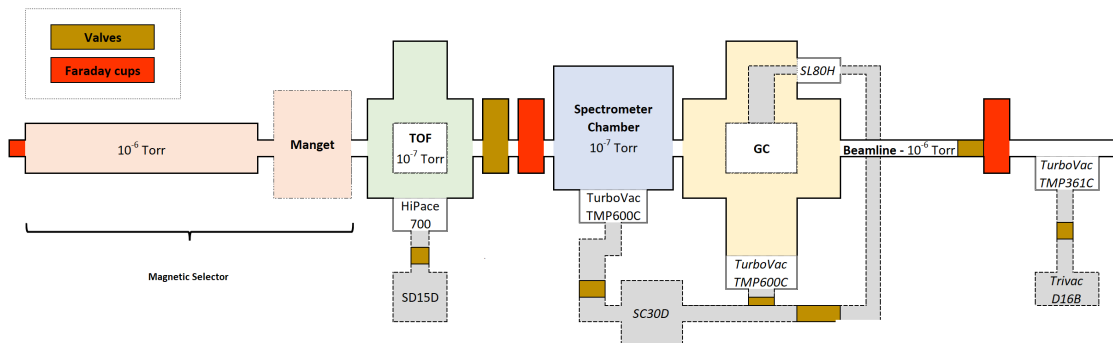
Valves

Faraday cups

$10^{-6}$ Torr

Manget

Magnetic Selector

TOF
$10^{-7}$ Torr

HiPace
700

SD15D

Spectrometer
Chamber
$10^{-7}$ Torr

TurboVac
TMP600C

SC30D

SL80H

GC

TurboVac
TMP600C

Beamline - $10^{-6}$ Torr

TurboVac
TMP361C

Trivac
D16B